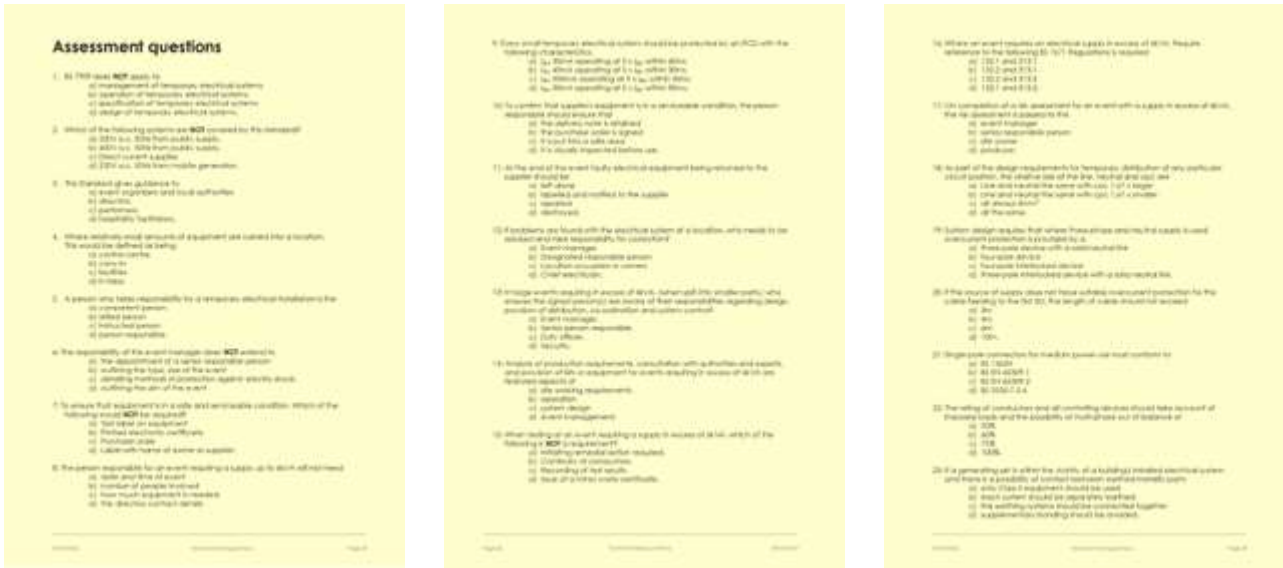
Assessment questions

1. BS 7909 does NOT apply to
a) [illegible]
b) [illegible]
c) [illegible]
d) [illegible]

2. Which of the following systems are NOT covered by this standard?
a) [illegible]
b) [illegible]
c) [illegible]
d) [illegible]

3. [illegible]
a) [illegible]
b) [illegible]
c) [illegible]
d) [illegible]

4. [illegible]
a) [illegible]
b) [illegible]
c) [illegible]
d) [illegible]

5. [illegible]
a) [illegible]
b) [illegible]
c) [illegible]
d) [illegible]

6. The responsibility of the event manager does NOT extend to
a) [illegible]
b) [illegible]
c) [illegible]
d) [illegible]

7. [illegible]
a) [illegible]
b) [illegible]
c) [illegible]
d) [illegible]

8. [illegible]
a) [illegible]
b) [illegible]
c) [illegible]
d) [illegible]

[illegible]

9. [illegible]
a) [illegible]
b) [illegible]
c) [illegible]
d) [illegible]

10. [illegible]
a) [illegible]
b) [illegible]
c) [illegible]
d) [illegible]

11. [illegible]
a) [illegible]
b) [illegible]
c) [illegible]
d) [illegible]

12. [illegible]
a) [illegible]
b) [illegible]
c) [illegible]
d) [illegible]

13. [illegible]
a) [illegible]
b) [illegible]
c) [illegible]
d) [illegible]

14. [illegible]
a) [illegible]
b) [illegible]
c) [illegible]
d) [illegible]

15. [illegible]
a) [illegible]
b) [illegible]
c) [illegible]
d) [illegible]

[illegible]

16. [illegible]
a) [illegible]
b) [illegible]
c) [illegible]
d) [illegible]

17. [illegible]
a) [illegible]
b) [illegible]
c) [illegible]
d) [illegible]

18. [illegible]
a) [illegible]
b) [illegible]
c) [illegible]
d) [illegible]

19. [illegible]
a) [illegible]
b) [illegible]
c) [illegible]
d) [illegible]

20. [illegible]
a) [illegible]
b) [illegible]
c) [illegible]
d) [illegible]

21. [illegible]
a) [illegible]
b) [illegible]
c) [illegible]
d) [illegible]

22. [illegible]
a) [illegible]
b) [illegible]
c) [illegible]
d) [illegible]

23. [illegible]
a) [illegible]
b) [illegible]
c) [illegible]
d) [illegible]

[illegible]